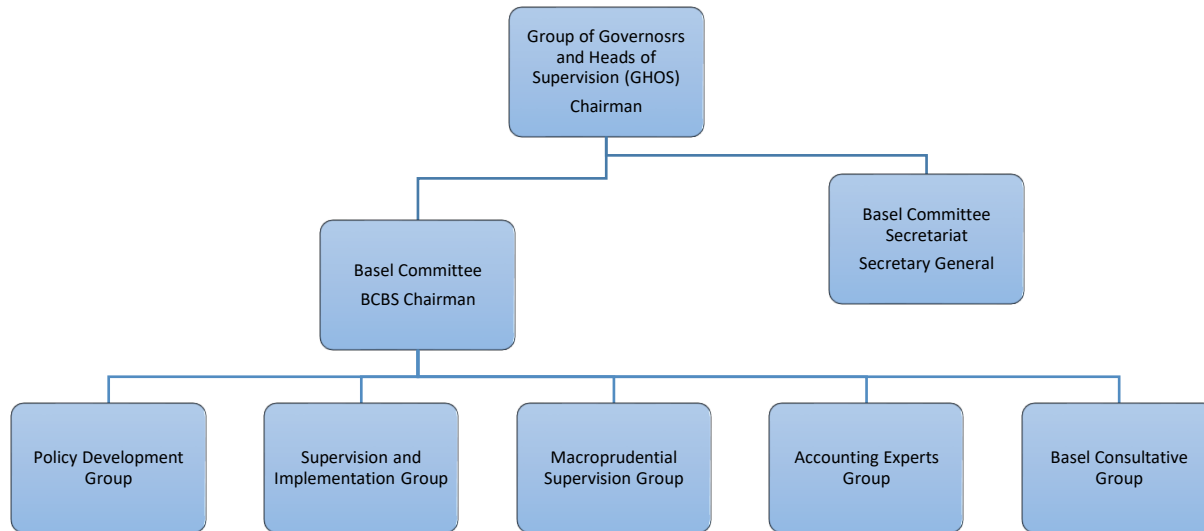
Group of Governosrs and Heads of Supervision (GHOS)
Chairman

Basel Committee
BCBS Chairman

Basel Committee Secretariat
Secretary General

Policy Development Group

Supervision and Implementation Group

Macroprudential Supervision Group

Accounting Experts Group

Basel Consultative Group